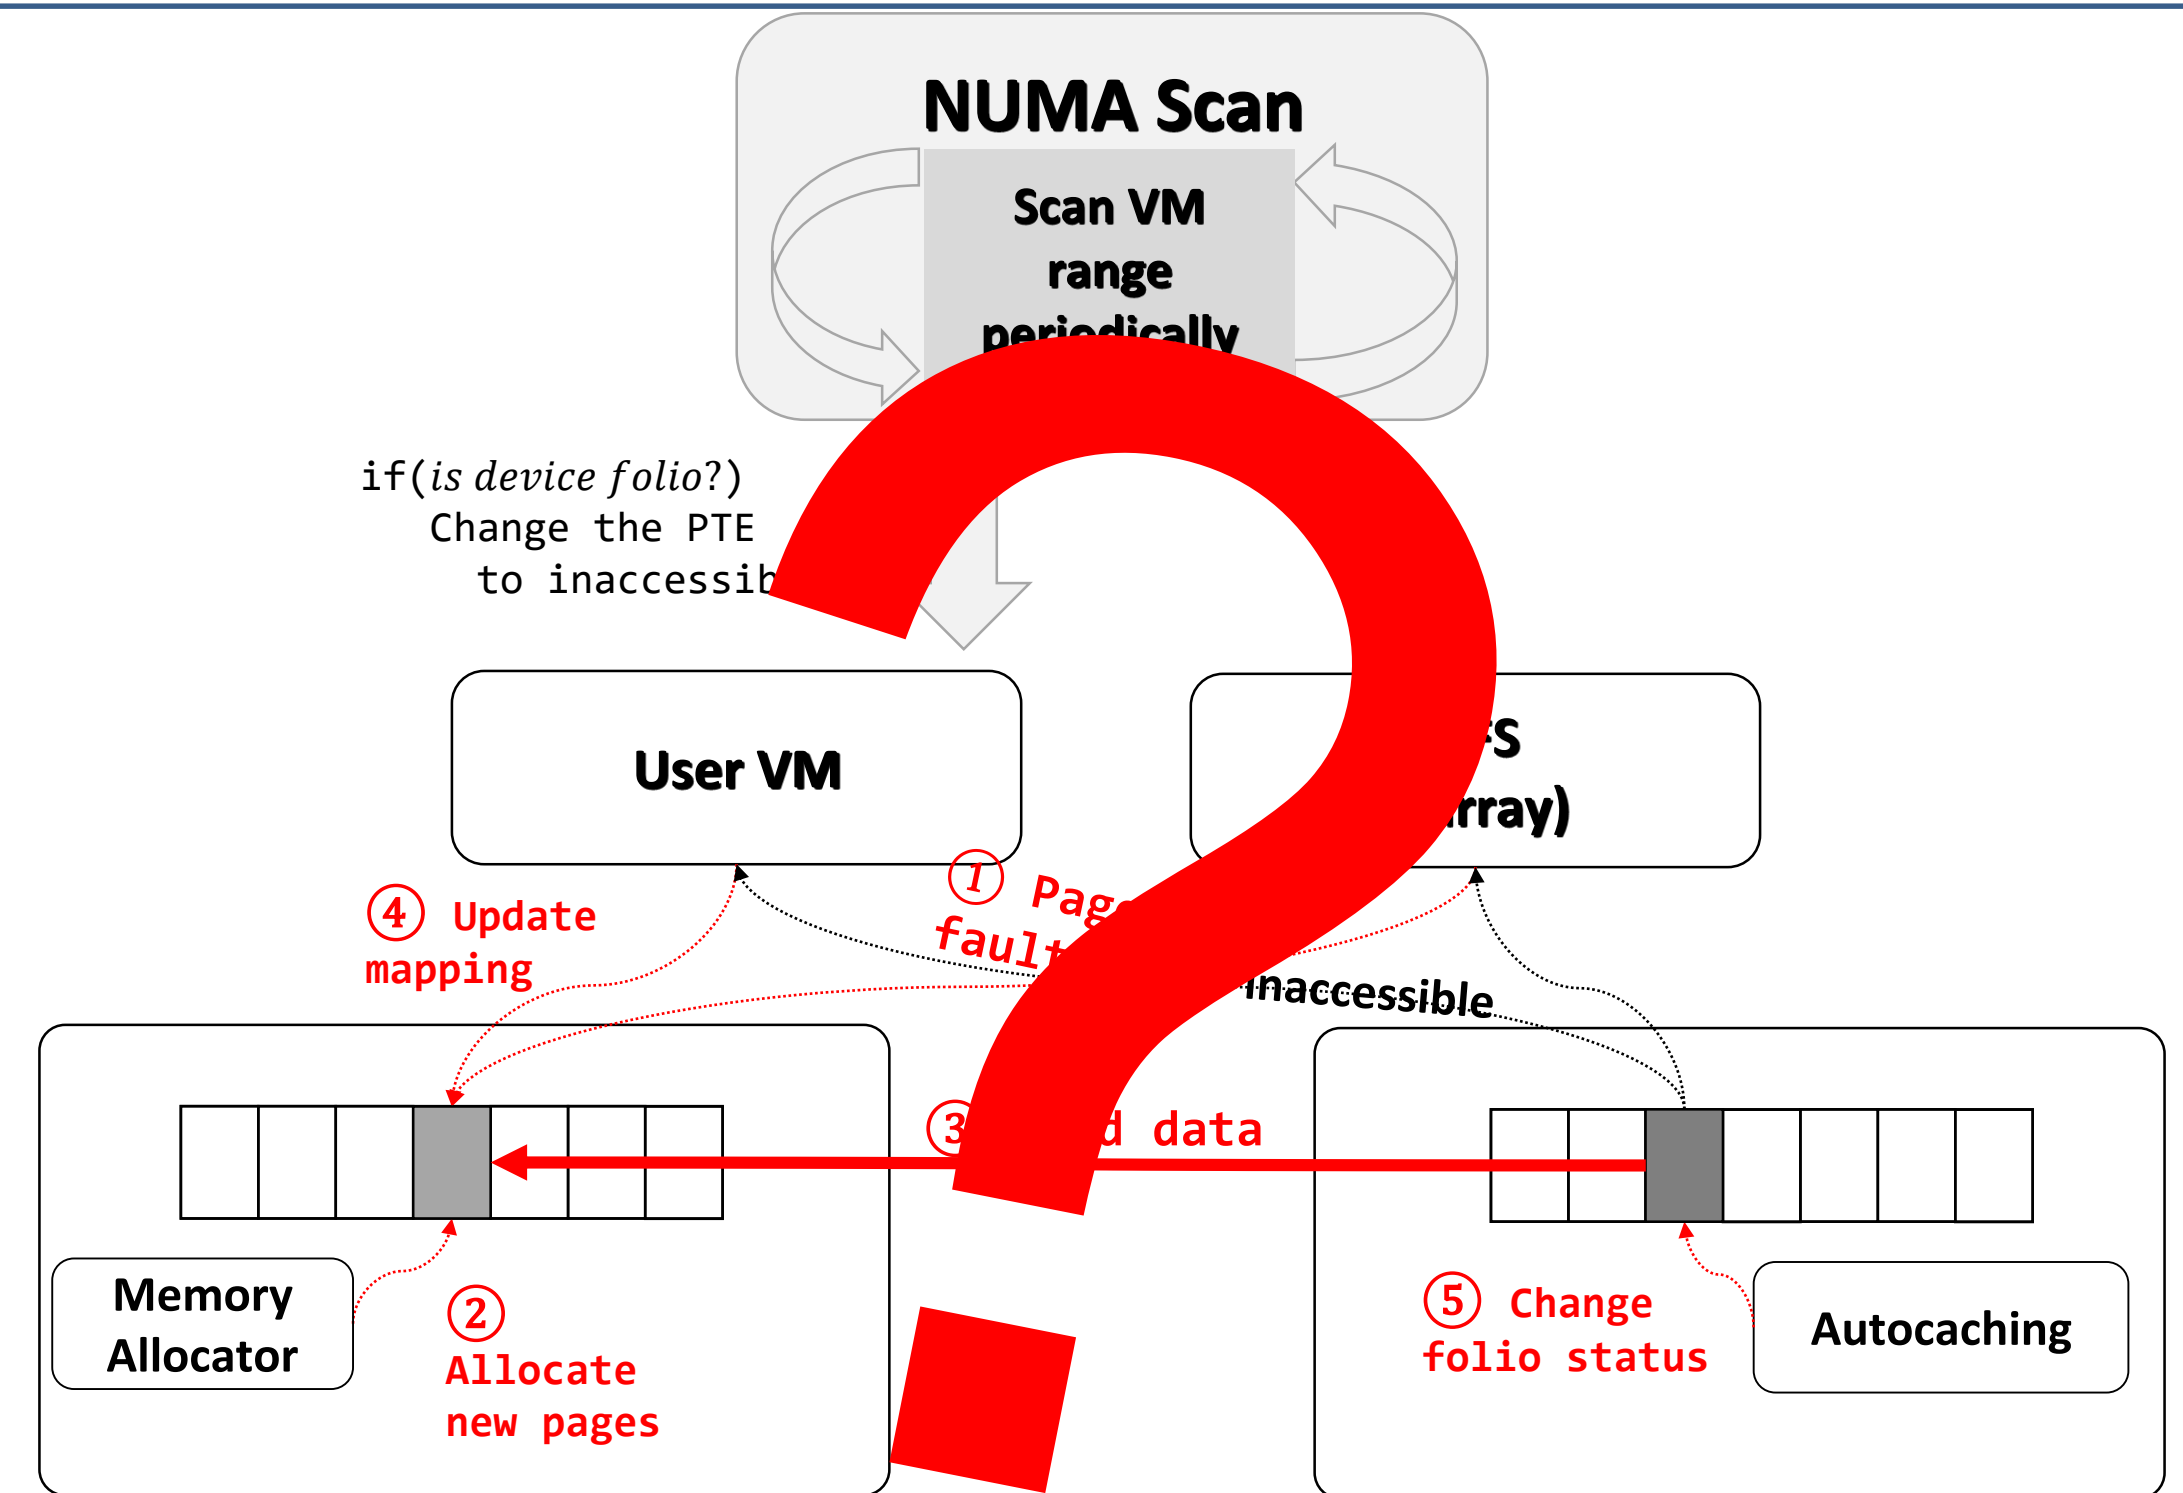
NUMA Scan

Scan VM range periodically

if(*is device folio*?)
Change the PTE
to inaccessib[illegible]

User VM

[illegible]S
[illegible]rray)

① Pag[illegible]
faul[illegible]

④ Update
mapping

inaccessible

③ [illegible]d data

Memory
Allocator

② Allocate
new pages

⑤ Change
folio status

Autocaching